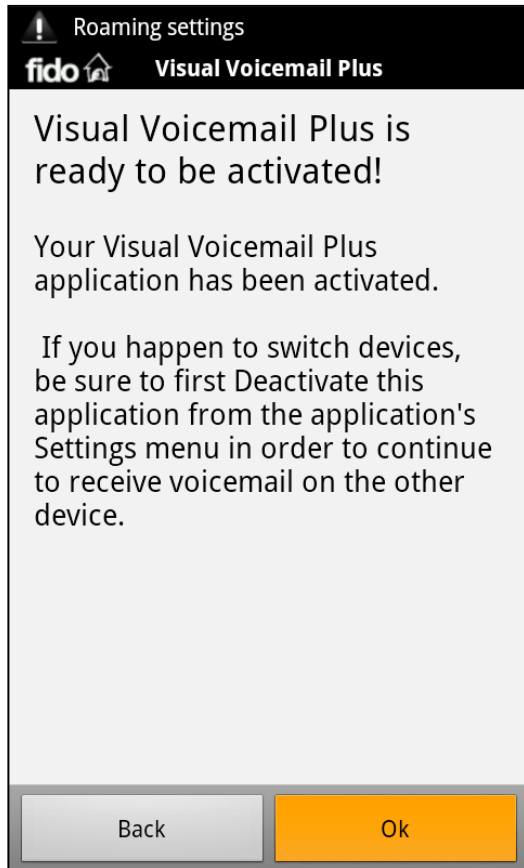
Roaming settings

fido Visual Voicemail Plus

Visual Voicemail Plus is ready to be activated!

Your Visual Voicemail Plus application has been activated.

If you happen to switch devices, be sure to first Deactivate this application from the application's Settings menu in order to continue to receive voicemail on the other device.

Back

Ok